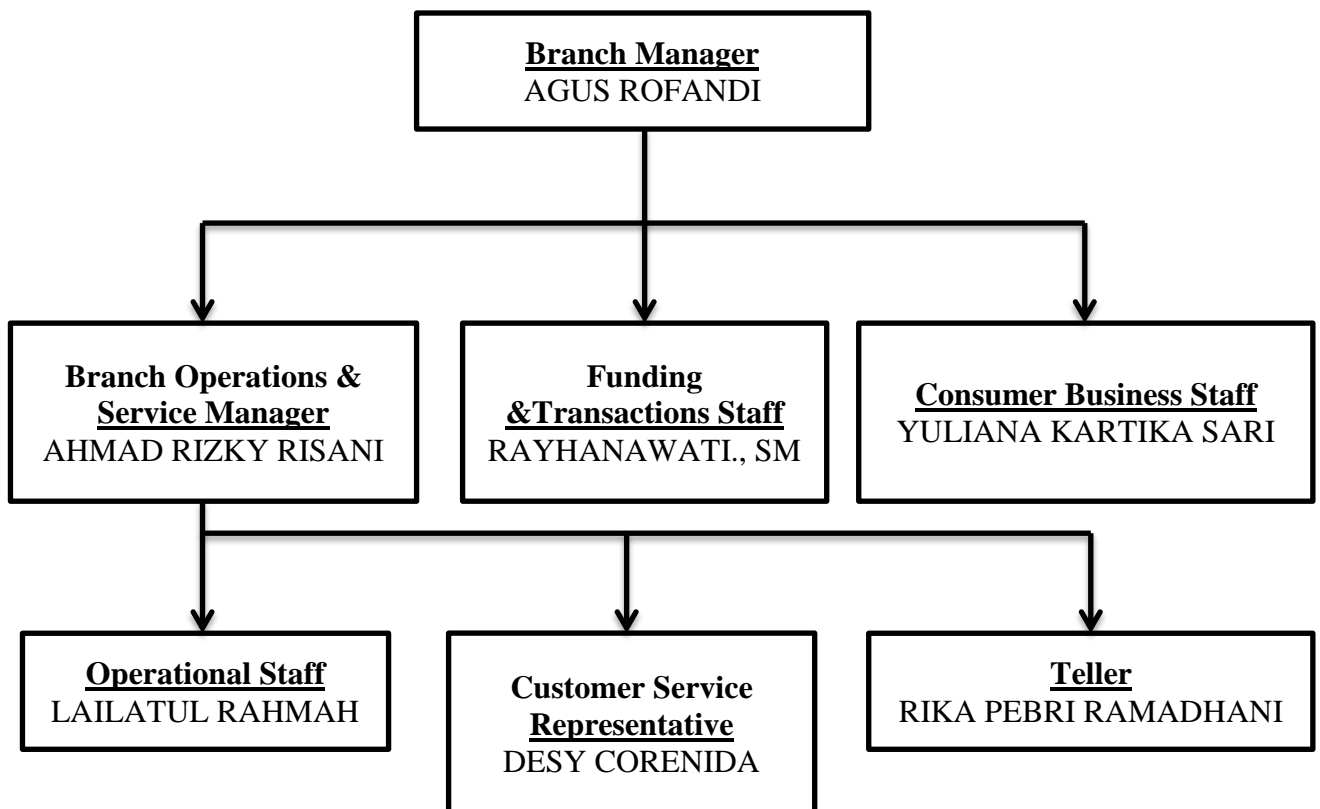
Branch Manager
AGUS ROFANDI

Branch Operations & Service Manager
AHMAD RIZKY RISANI

Funding &Transactions Staff
RAYHANAWATI., SM

Consumer Business Staff
YULIANA KARTIKA SARI

Operational Staff
LAILATUL RAHMAH

Customer Service Representative
DESY CORENIDA

Teller
RIKA PEBRI RAMADHANI